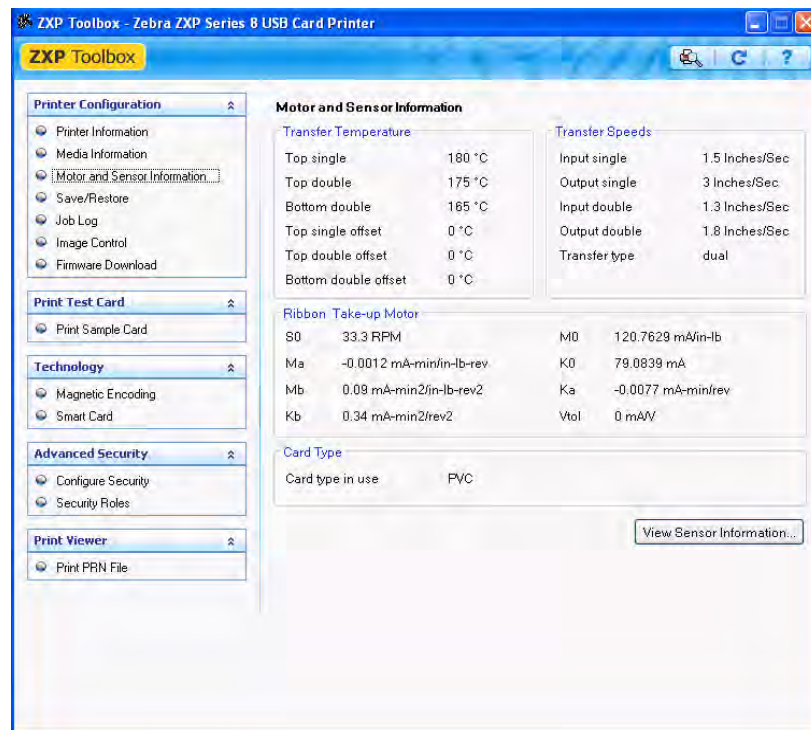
ZXP Toolbox - Zebra ZXP Series 8 USB Card Printer

ZXP Toolbox

Printer Configuration
Printer Information
Media Information
Motor and Sensor Information
Save/Restore
Job Log
Image Control
Firmware Download

Print Test Card
Print Sample Card

Technology
Magnetic Encoding
Smart Card

Advanced Security
Configure Security
Security Roles

Print Viewer
Print PRN File

Motor and Sensor Information

Transfer Temperature

| | |
|---|---|
| Top single | 180 °C |
| Top double | 175 °C |
| Bottom double | 165 °C |
| Top single offset | 0 °C |
| Top double offset | 0 °C |
| Bottom double offset | 0 °C |

Transfer Speeds

| | |
|---|---|
| Input single | 1.5 Inches/Sec |
| Output single | 3 Inches/Sec |
| Input double | 1.3 Inches/Sec |
| Output double | 1.8 Inches/Sec |
| Transfer type | dual |

Ribbon Take-up Motor

| | | | |
|---|---|---|---|
| S0 | 33.3 RPM | M0 | 120.7629 mA/in-lb |
| Ma | -0.0012 mA-min/in-lb-rev | K0 | 79.0839 mA |
| Mb | 0.09 mA-min2/in-lb-rev2 | Ka | -0.0077 mA-min/rev |
| Kb | 0.34 mA-min2/rev2 | Vtol | 0 mA/V |

Card Type
Card type in use PVC

View Sensor Information...